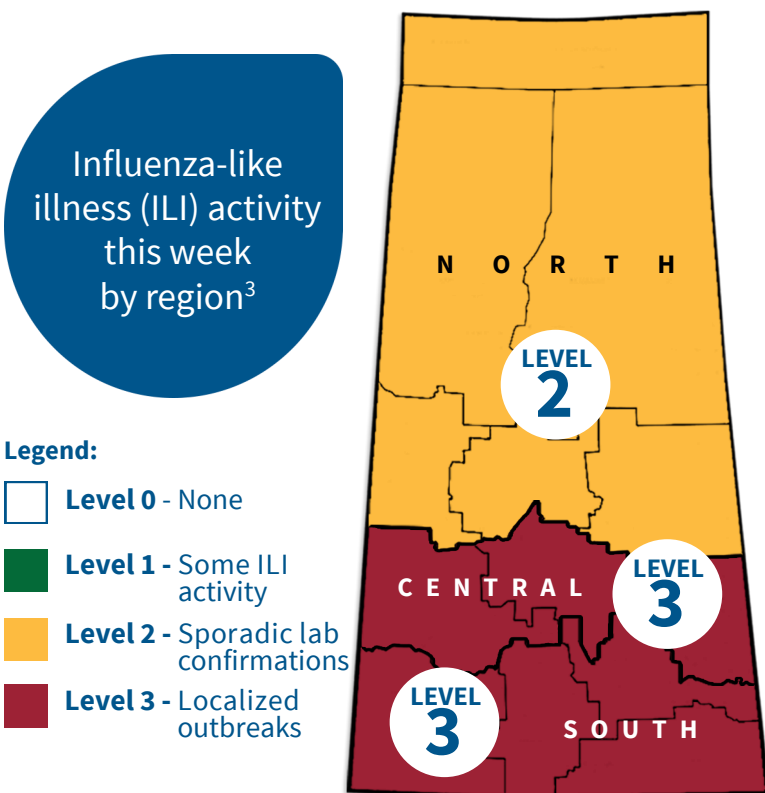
Influenza-like illness (ILI) activity this week by region$^3$

Legend:

Level 0 - None

Level 1 - Some ILI activity

Level 2 - Sporadic lab confirmations

Level 3 - Localized outbreaks

NORTH

LEVEL 2

CENTRAL

LEVEL 3

LEVEL 3

SOUTH